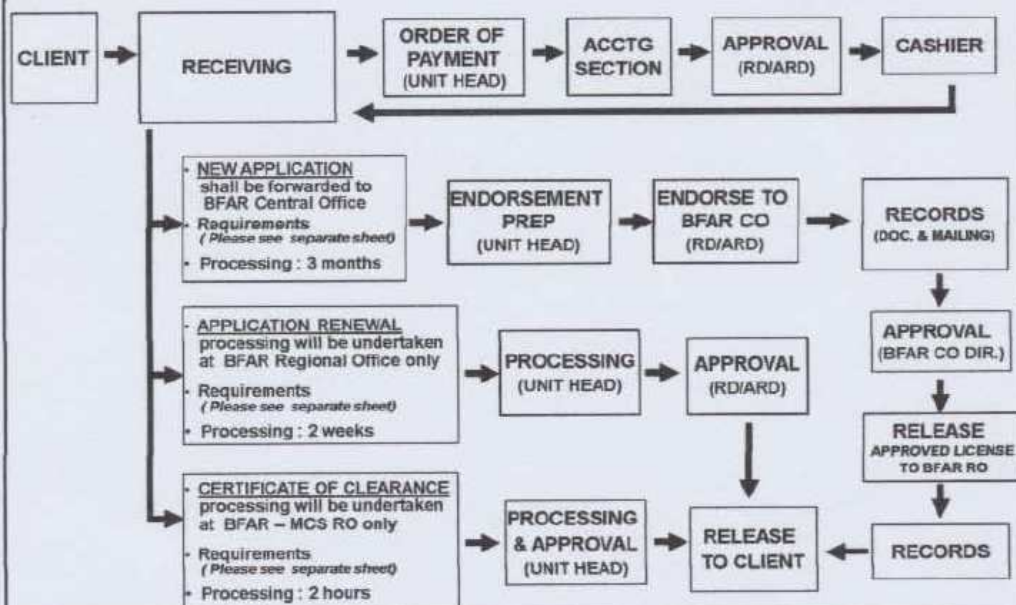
CLIENT

RECEIVING

ORDER OF PAYMENT (UNIT HEAD)

ACCTG SECTION

APPROVAL (RD/ARD)

CASHIER

- NEW APPLICATION shall be forwarded to BFAR Central Office
- Requirements (Please see separate sheet)
- Processing : 3 months

ENDORSEMENT PREP (UNIT HEAD)

ENDORSE TO BFAR CO (RD/ARD)

RECORDS (DOC. & MAILING)

- APPLICATION RENEWAL processing will be undertaken at BFAR Regional Office only
- Requirements (Please see separate sheet)
- Processing : 2 weeks

PROCESSING (UNIT HEAD)

APPROVAL (RD/ARD)

APPROVAL (BFAR CO DIR.)

RELEASE APPROVED LICENSE TO BFAR RO

- CERTIFICATE OF CLEARANCE processing will be undertaken at BFAR – MCS RO only
- Requirements (Please see separate sheet)
- Processing : 2 hours

PROCESSING & APPROVAL (UNIT HEAD)

RELEASE TO CLIENT

RECORDS